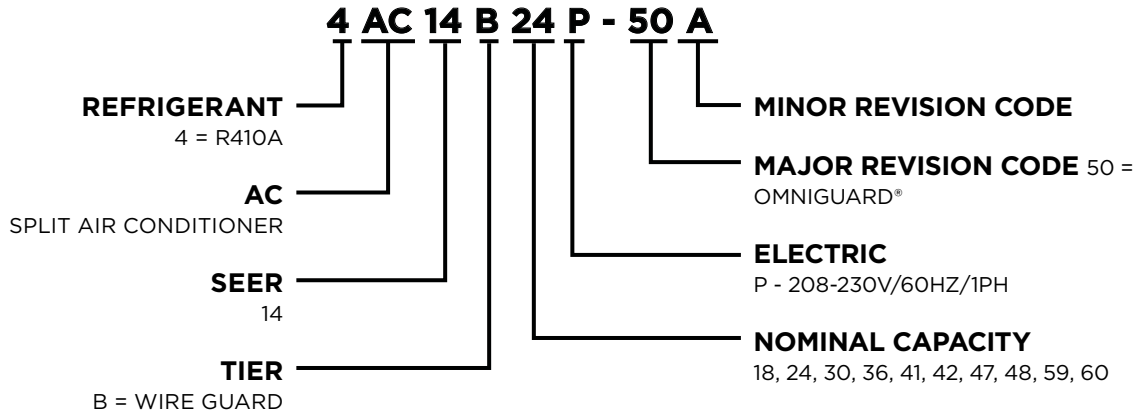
4 AC 14 B 24 P - 50 A

REFRIGERANT
4 = R410A

AC
SPLIT AIR CONDITIONER

SEER
14

TIER
B = WIRE GUARD

MINOR REVISION CODE

MAJOR REVISION CODE 50 = OMNIGUARD®

ELECTRIC
P - 208-230V/60HZ/1PH

NOMINAL CAPACITY
18, 24, 30, 36, 41, 42, 47, 48, 59, 60